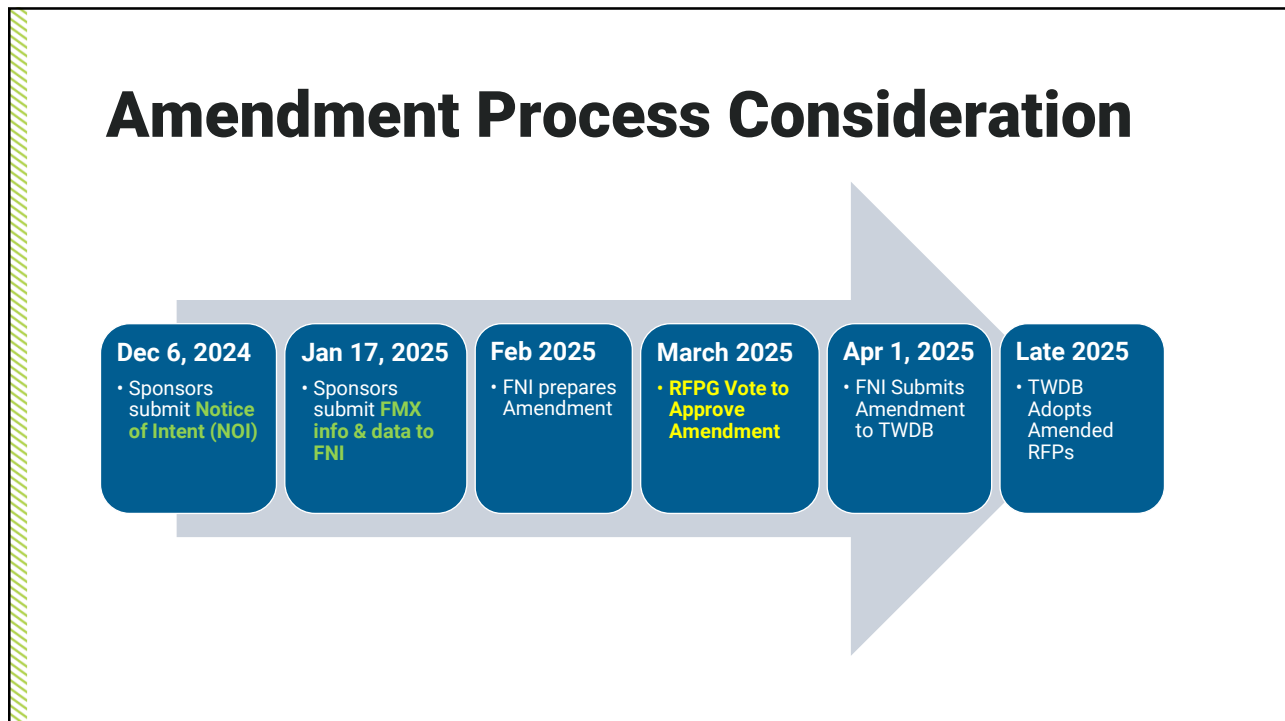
Amendment Process Consideration

Dec 6, 2024
• Sponsors submit Notice of Intent (NOI)

Jan 17, 2025
• Sponsors submit FMX info & data to FNI

Feb 2025
• FNI prepares Amendment

March 2025
• RFPG Vote to Approve Amendment

Apr 1, 2025
• FNI Submits Amendment to TWDB

Late 2025
• TWDB Adopts Amended RFPs